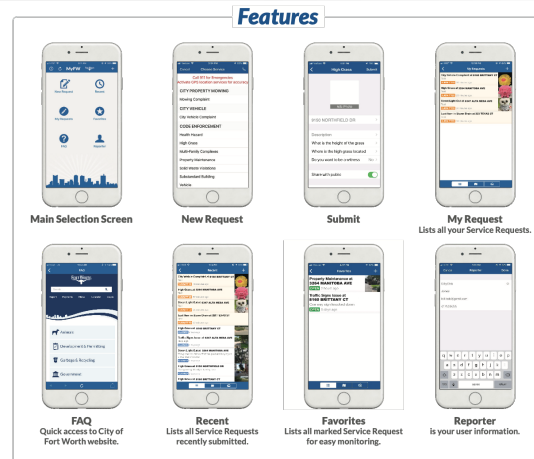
Features

MyFW

New Request

Recent

My Requests

Favorites

FAQ

Reporter

Cancel

Choose Service

Call 911 for Emergencies

Activate GPS location services for accuracy

CITY PROPERTY MOWING

Mowing Complaint

CITY VEHICLE

City Vehicle Complaint

CODE ENFORCEMENT

Health Hazard

High Grass

Multi-family Complaints

Property Maintenance

Solid Waste Violation

Substandard Building

Vehicle

High Grass

Submit

0100 NORTHFIELD DR

Description

What is the height of the grass

Where is the high grass located

Do you want to be a witness

Share with public

Main Selection Screen

New Request

Submit

My Request
Lists all your Service Requests.

Recent

Property Maintenance at 2004 MANITOBA AVE

Traffic Signs Issue at 8100 BRITTANY CT

Reporter

FAQ
Quick access to City of Fort Worth website.

Recent
Lists all Service Requests recently submitted.

Favorites
Lists all marked Service Request for easy monitoring.

Reporter
is your user information.